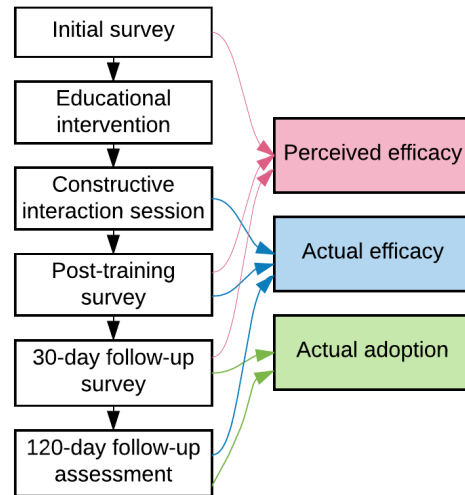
Initial survey

Educational intervention

Constructive interaction session

Post-training survey

30-day follow-up survey

120-day follow-up assessment

Perceived efficacy

Actual efficacy

Actual adoption